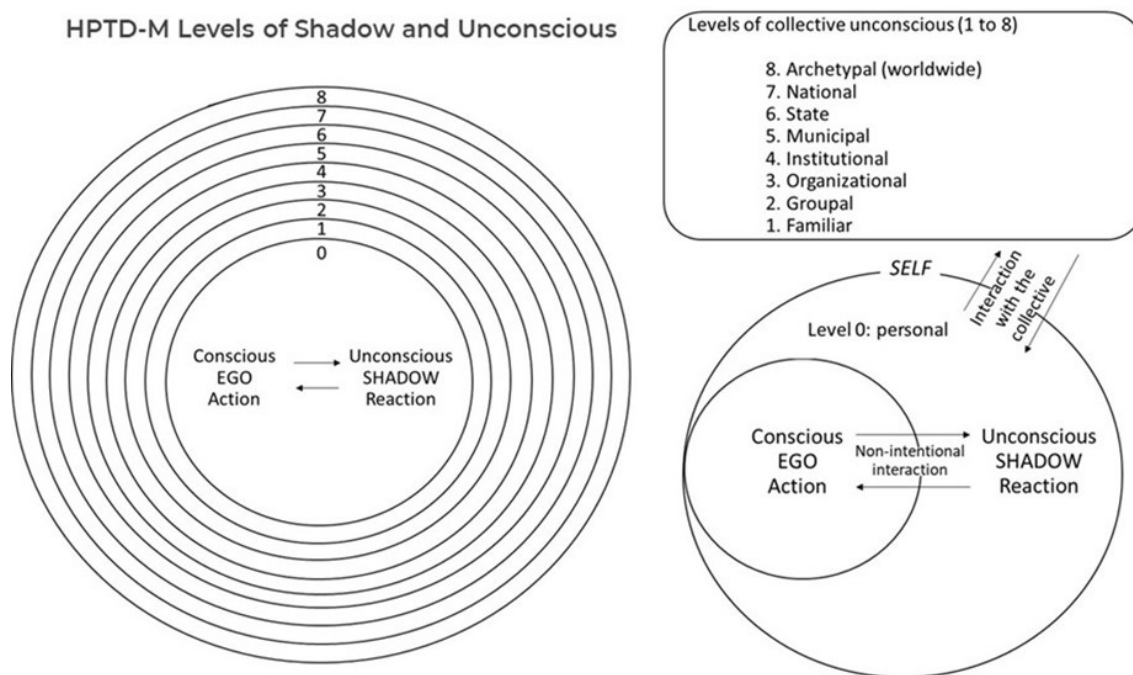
HPTD-M Levels of Shadow and Unconscious

8
7
6
5
4
3
2
1
0

Conscious EGO Action

Unconscious SHADOW Reaction

Levels of collective unconscious (1 to 8)

8. Archetypal (worldwide)
7. National
6. State
5. Municipal
4. Institutional
3. Organizational
2. Groupal
1. Familiar

SELF

Interaction with the collective

Level 0: personal

Conscious EGO Action

Non-intentional interaction

Unconscious SHADOW Reaction